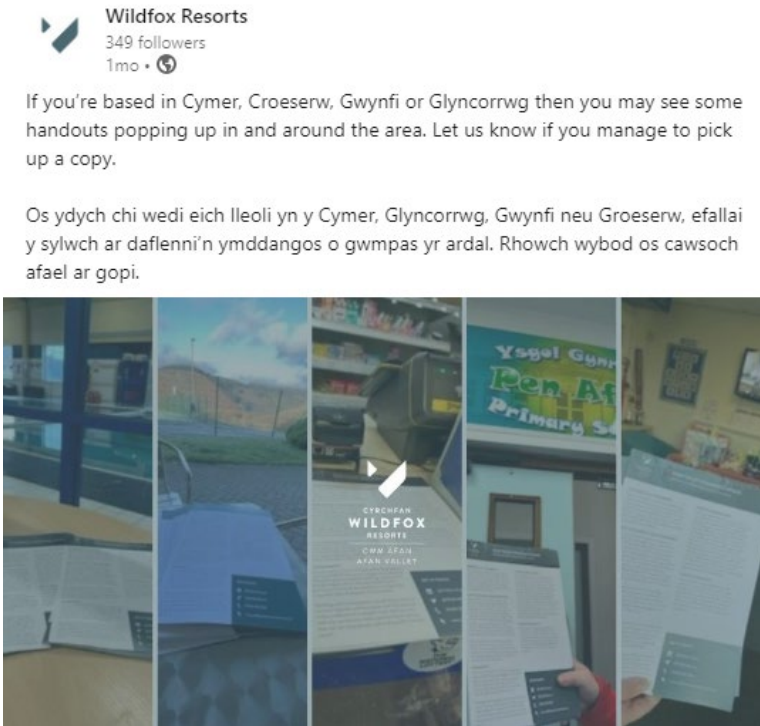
Wildfox Resorts
349 followers
1mo •

If you're based in Cymer, Croeserw, Gwynfi or Glyncorrwg then you may see some handouts popping up in and around the area. Let us know if you manage to pick up a copy.

Os ydych chi wedi eich lleoli yn y Cymer, Glyncorrwg, Gwynfi neu Groeserw, efallai y sylwch ar daflenni'n ymddangos o gwmpas yr ardal. Rhowch wybod os cawsoch afael ar gopi.

Ysgol Gyn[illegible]
Pen Af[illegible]
Primary S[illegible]

CYRCHFAN
WILDFOX
RESORTS
CWM AFAN
AFAN VALLEY